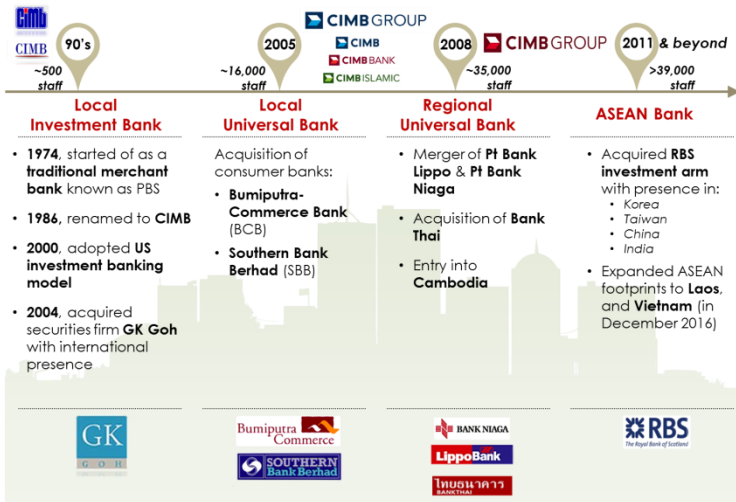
CIMB

CIMB

90's

~500 staff

2005

~16,000 staff

CIMB GROUP

CIMB

CIMB BANK

CIMB ISLAMIC

2008

~35,000 staff

CIMB GROUP

2011 & beyond

>39,000 staff

Local Investment Bank

- 1974, started of as a traditional merchant bank known as PBS
- 1986, renamed to CIMB
- 2000, adopted US investment banking model
- 2004, acquired securities firm GK Goh with international presence

Local Universal Bank

Acquisition of consumer banks:
- Bumiputra-Commerce Bank (BCB)
- Southern Bank Berhad (SBB)

Regional Universal Bank

- Merger of Pt Bank Lippo & Pt Bank Niaga
- Acquisition of Bank Thai
- Entry into Cambodia

ASEAN Bank

- Acquired RBS investment arm with presence in:
  - Korea
  - Taiwan
  - China
  - India
- Expanded ASEAN footprints to Laos, and Vietnam (in December 2016)

GK GOH

Bumiputra Commerce

SOUTHERN Bank Berhad

BANK NIAGA

LippoBank

ไทยธนาคาร BANKTHAI

RBS The Royal Bank of Scotland